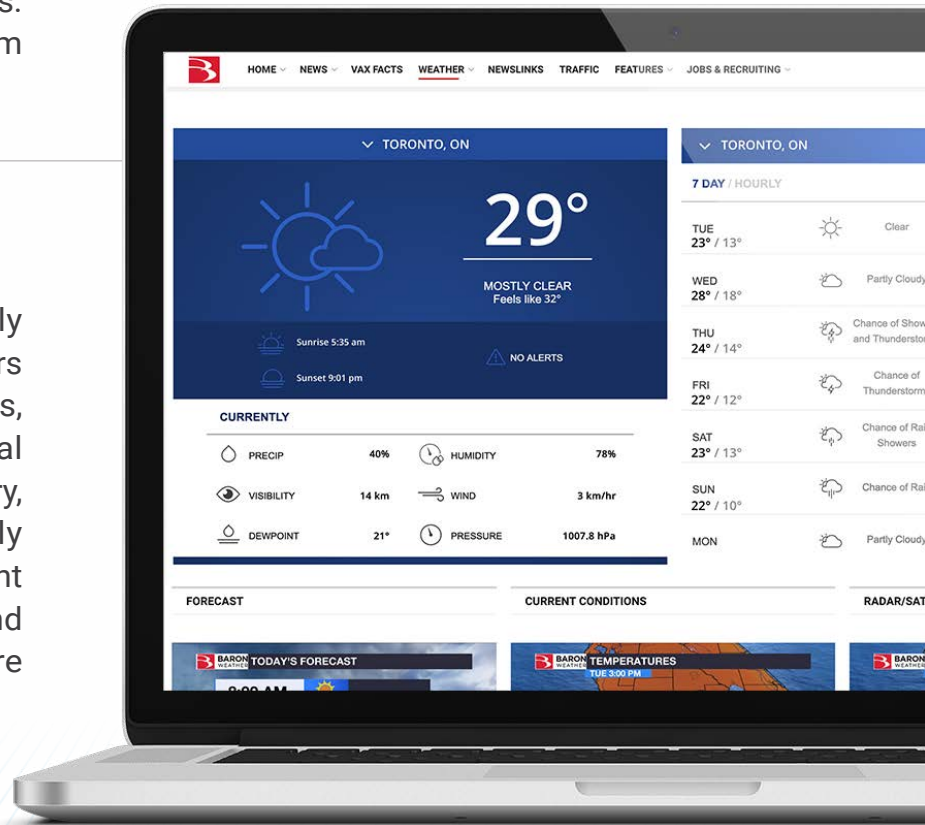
s.
m

ly
rs
s,
al
ry,
ly
nt
nd
re

HOME NEWS VAX FACTS WEATHER NEWSLINKS TRAFFIC FEATURES JOBS & RECRUITING

TORONTO, ON

29°

MOSTLY CLEAR
Feels like 32°

Sunrise 5:35 am
Sunset 9:01 pm

NO ALERTS

CURRENTLY

| | | | |
|---|---|---|---|
| PRECIP | 40% | HUMIDITY | 78% |
| VISIBILITY | 14 km | WIND | 3 km/hr |
| DEWPOINT | 21° | PRESSURE | 1007.8 hPa |

TORONTO, ON

7 DAY / HOURLY

| | |
|---|---|
| TUE 23° / 13° | Clear |
| WED 28° / 18° | Partly Cloudy |
| THU 24° / 14° | Chance of Show and Thunderstor |
| FRI 22° / 12° | Chance of Thunderstorm |
| SAT 23° / 13° | Chance of Ra Showers |
| SUN 22° / 10° | Chance of Rai |
| MON | Partly Cloudy |

FORECAST

BARON WEATHER TODAY'S FORECAST

CURRENT CONDITIONS

BARON WEATHER TEMPERATURES
TUE 3:00 PM

RADAR/SAT

BARON WEATHER